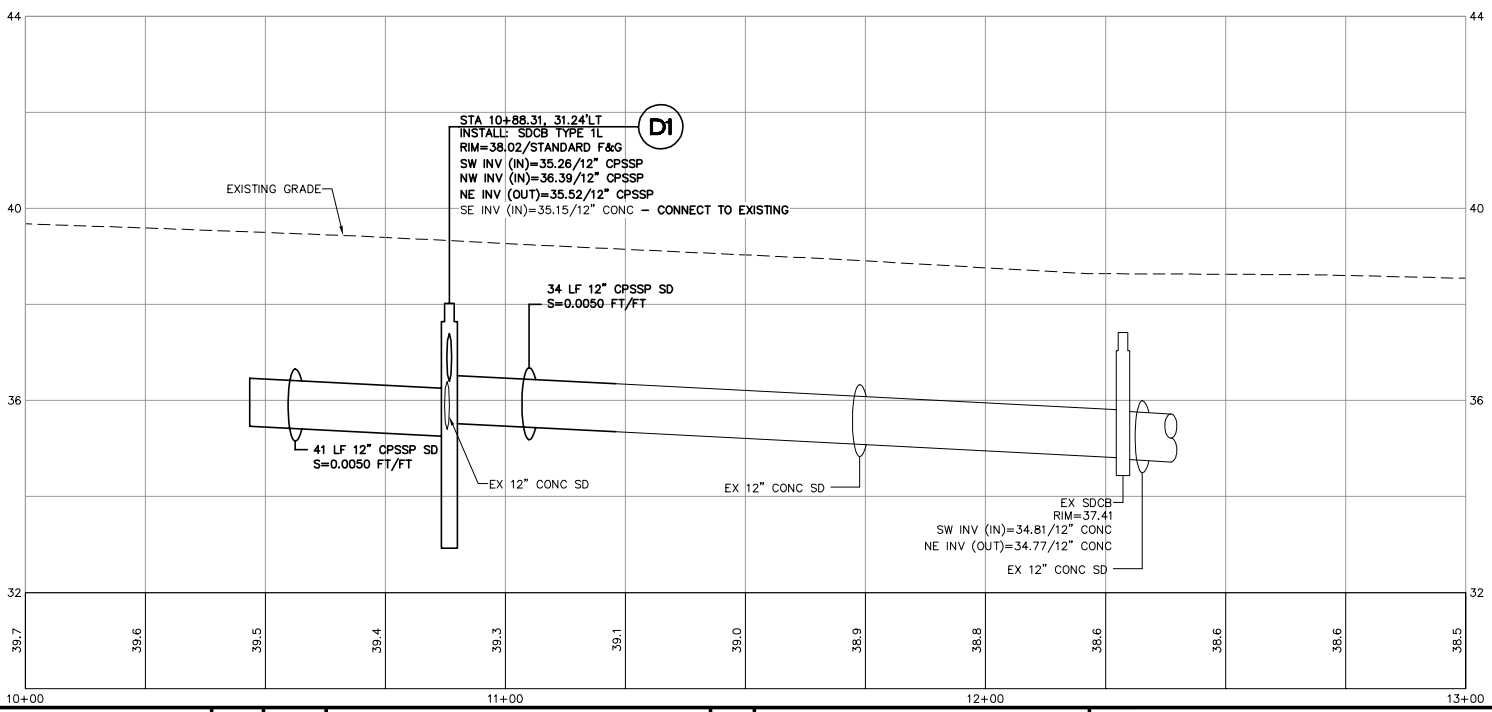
44
44

STA 10+88.31, 31.24'LT
INSTALL: SDCB TYPE 1L
RIM=38.02/STANDARD F&G
SW INV (IN)=35.26/12" CPSSP
NW INV (IN)=36.39/12" CPSSP
NE INV (OUT)=35.52/12" CPSSP
SE INV (IN)=35.15/12" CONC – CONNECT TO EXISTING

D1

EXISTING GRADE

40
40

34 LF 12" CPSSP SD
S=0.0050 FT/FT

36
36

41 LF 12" CPSSP SD
S=0.0050 FT/FT

EX 12" CONC SD

EX 12" CONC SD

EX SDCB
RIM=37.41
SW INV (IN)=34.81/12" CONC
NE INV (OUT)=34.77/12" CONC

EX 12" CONC SD

32
32

| 39.7 | 39.6 | 39.5 | 39.4 | 39.3 | 39.1 | 39.0 | 38.9 | 38.8 | 38.6 | 38.6 | 38.6 | 38.5 |
|---|---|---|---|---|---|---|---|---|---|---|---|---|

10+00
11+00
12+00
13+00